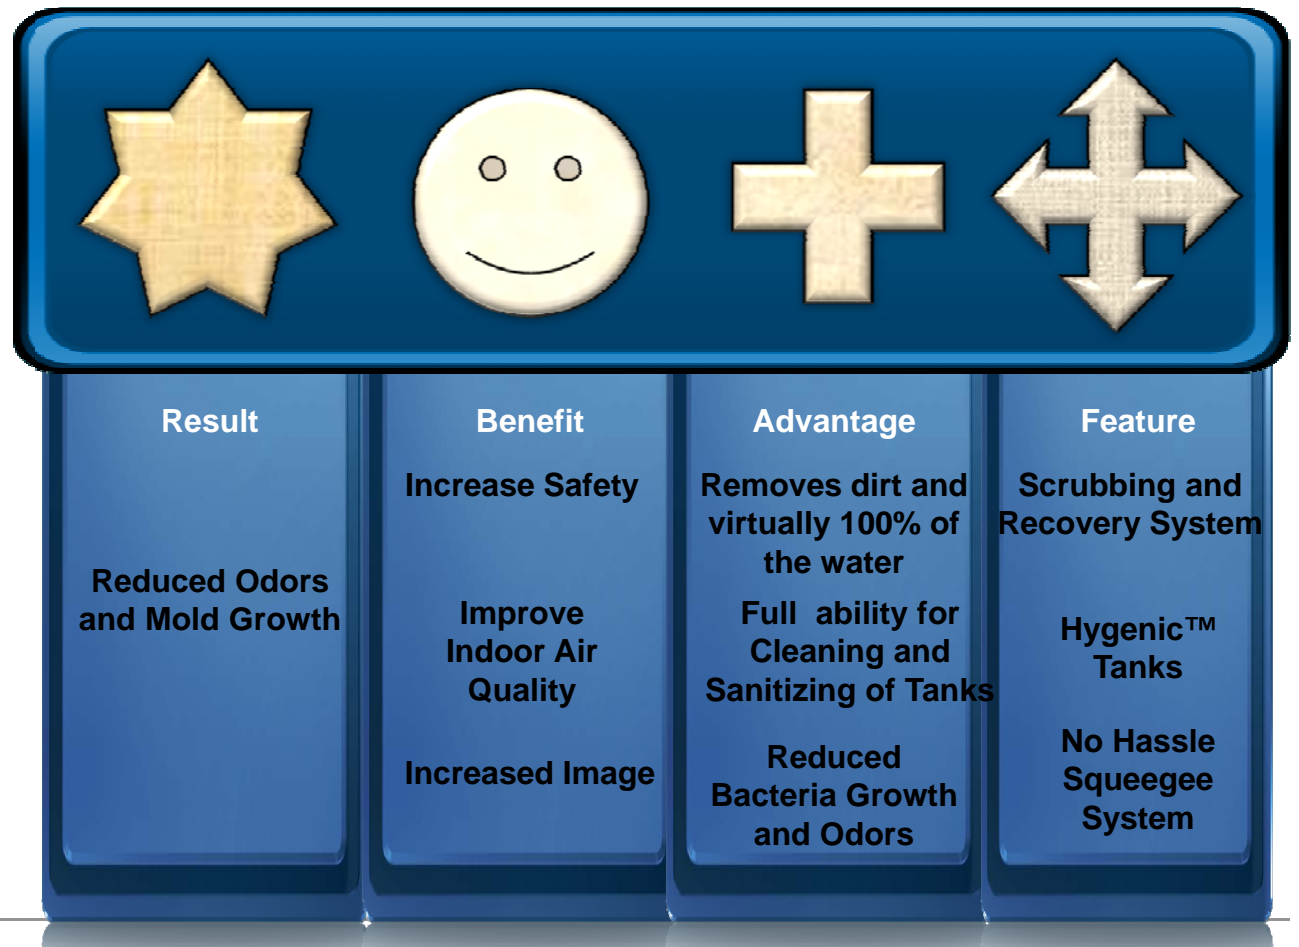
| Result | Benefit | Advantage | Feature |
|---|---|---|---|
| Reduced Odors and Mold Growth | Increase Safety | Removes dirt and virtually 100% of the water | Scrubbing and Recovery System |
| | Improve Indoor Air Quality | Full ability for Cleaning and Sanitizing of Tanks | Hygenic™ Tanks |
| | Increased Image | Reduced Bacteria Growth and Odors | No Hassle Squeegee System |